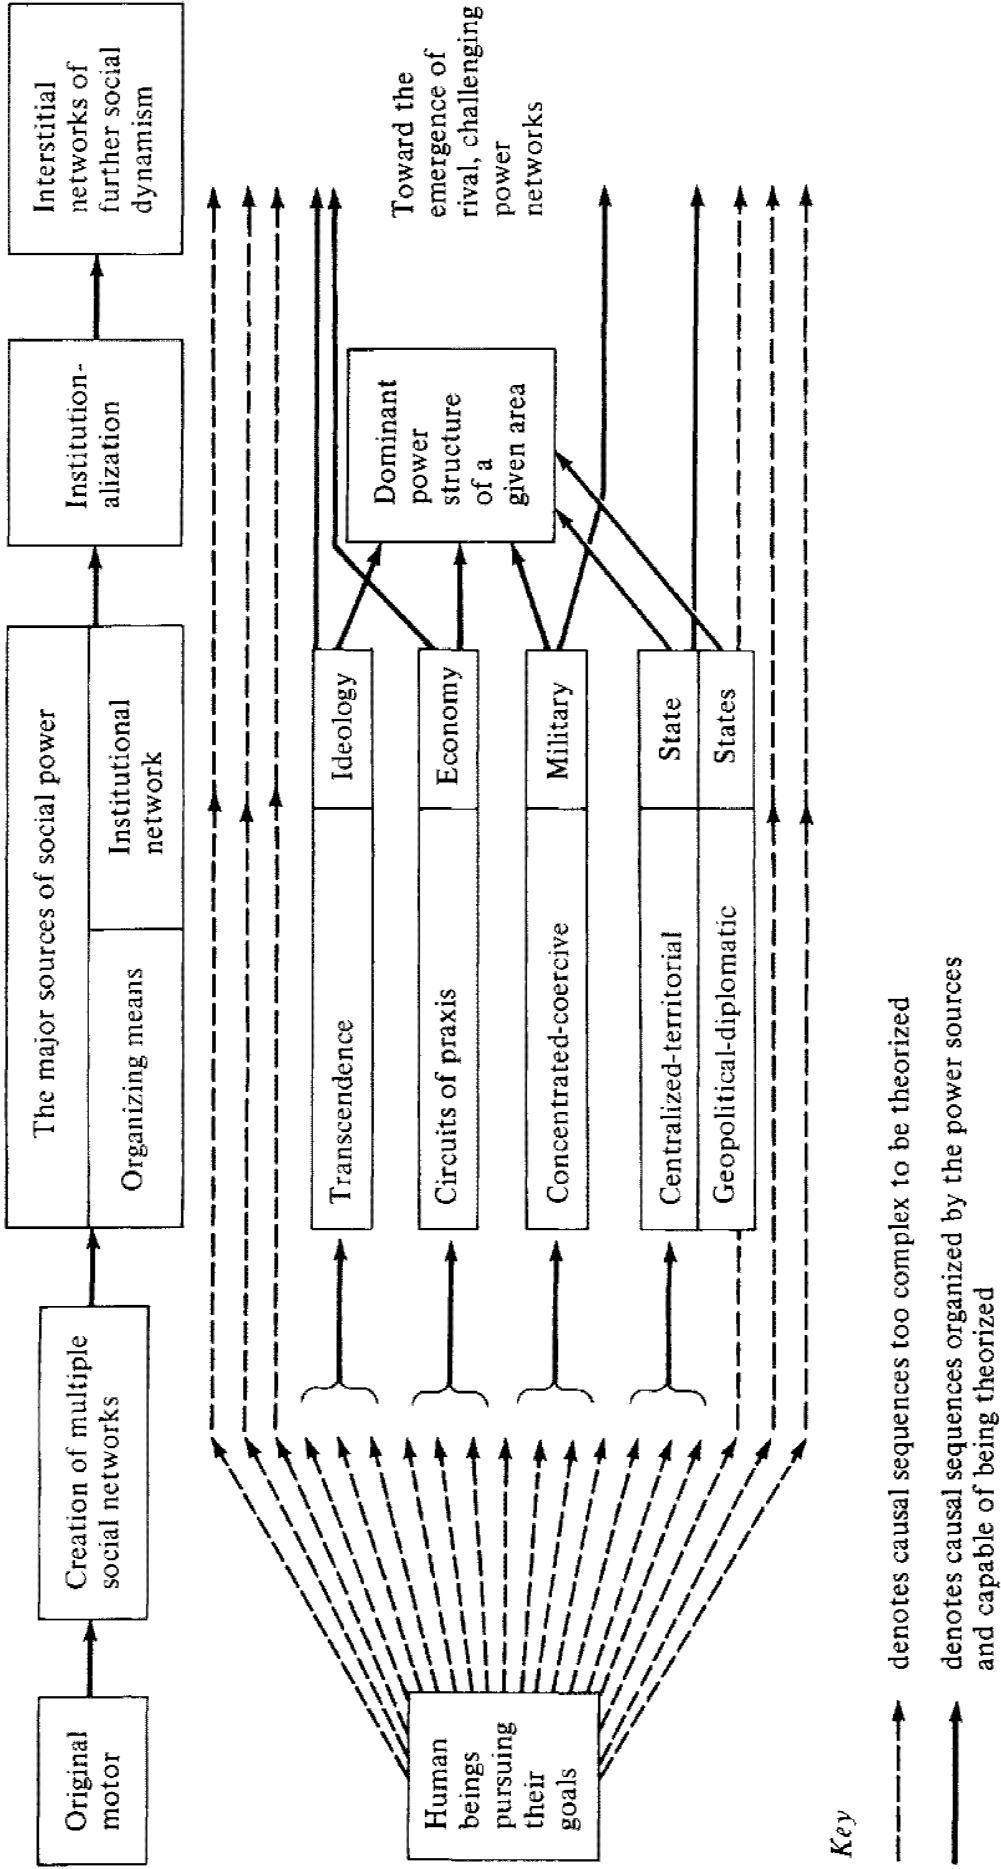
Original motor

Creation of multiple social networks

The major sources of social power

Organizing means

Institutional network

Institutionalization

Interstitial networks of further social dynamism

Human beings pursuing their goals

Transcendence

Ideology

Circuits of praxis

Economy

Concentrated-coercive

Military

Centralized-territorial

State

Geopolitical-diplomatic

States

Dominant power structure of a given area

Toward the emergence of rival, challenging power networks

Key

denotes causal sequences too complex to be theorized

denotes causal sequences organized by the power sources and capable of being theorized